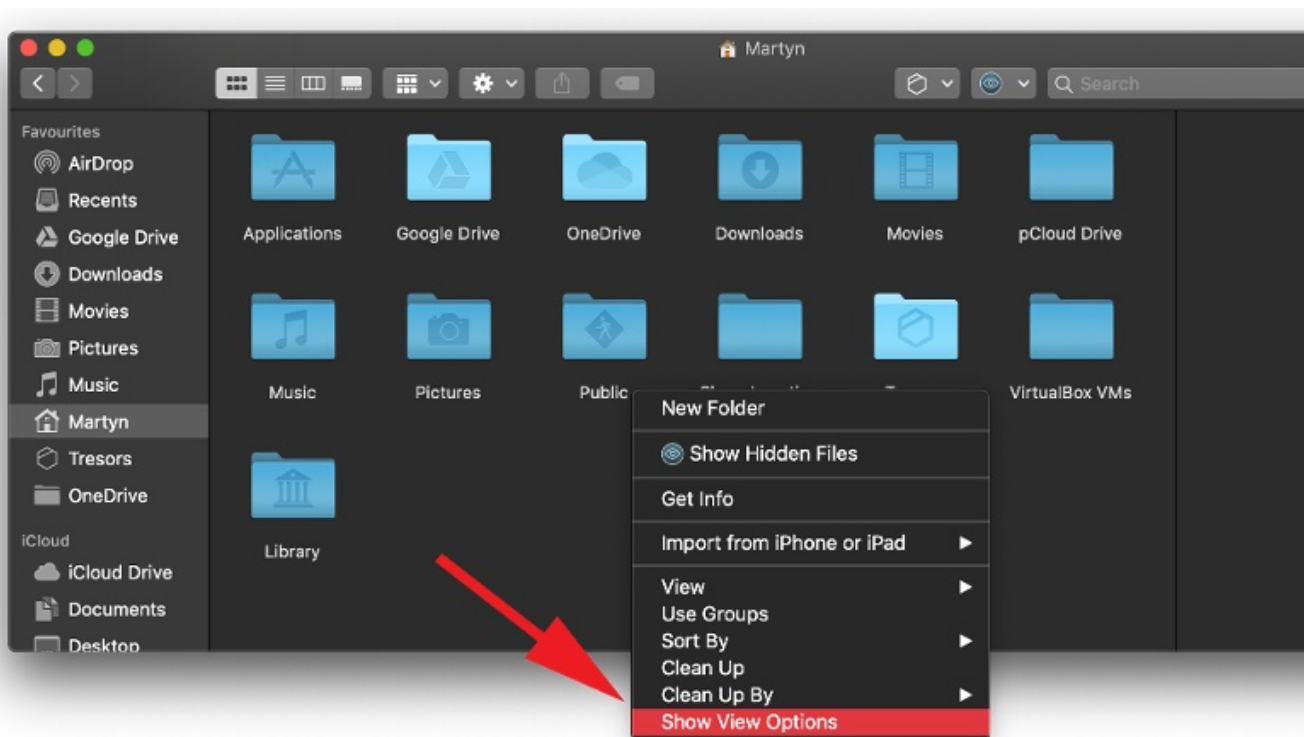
Martyn

Search

Favourites
AirDrop
Recents
Google Drive
Downloads
Movies
Pictures
Music
Martyn
Tresors
OneDrive
iCloud
iCloud Drive
Documents
Desktop

Applications
Google Drive
OneDrive
Downloads
Movies
pCloud Drive
Music
Pictures
Public
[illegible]
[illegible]
VirtualBox VMs
Library

New Folder
Show Hidden Files
Get Info
Import from iPhone or iPad
View
Use Groups
Sort By
Clean Up
Clean Up By
Show View Options